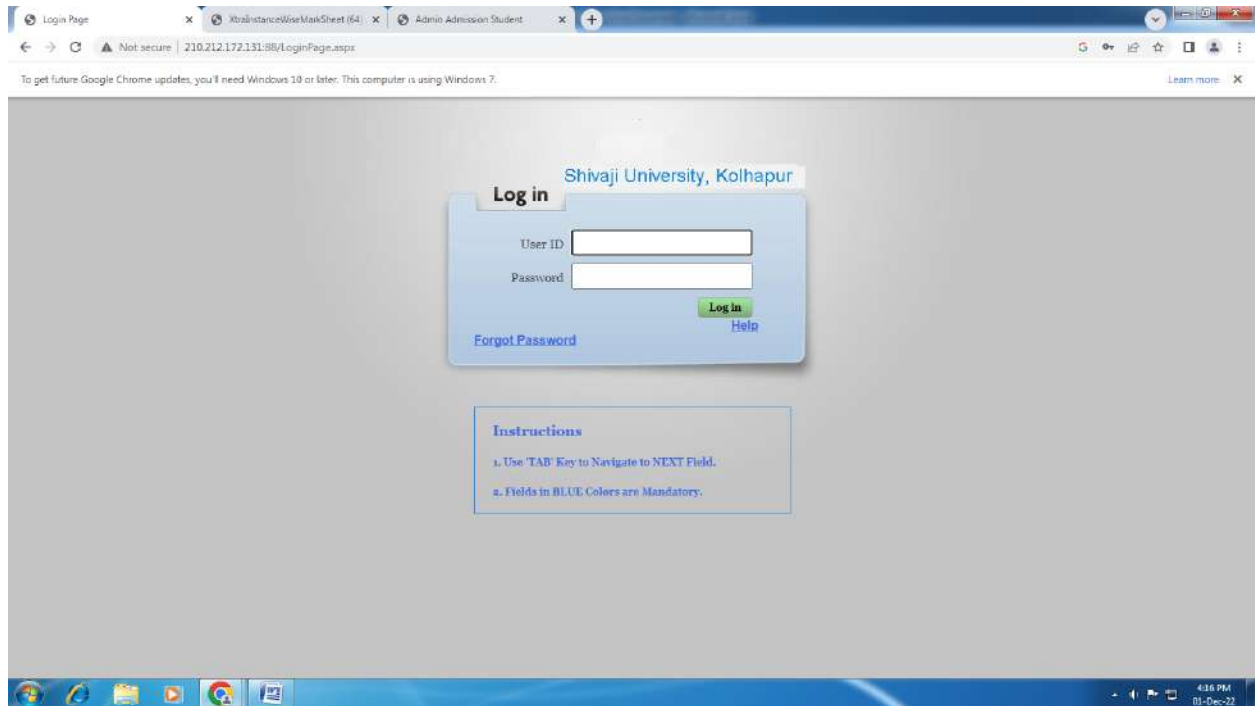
Login Page ×
XtraInstanceWiseMarkSheet (64) ×
Admin Admission Student ×

Not secure | 210.212.172.131:88/LoginPage.aspx

To get future Google Chrome updates, you'll need Windows 10 or later. This computer is using Windows 7.
Learn more ×

Shivaji University, Kolhapur

Log in

User ID

Password

Log in

Help

Forgot Password

Instructions

1. Use 'TAB' Key to Navigate to NEXT Field.

2. Fields in BLUE Colors are Mandatory.

4:16 PM
01-Dec-22